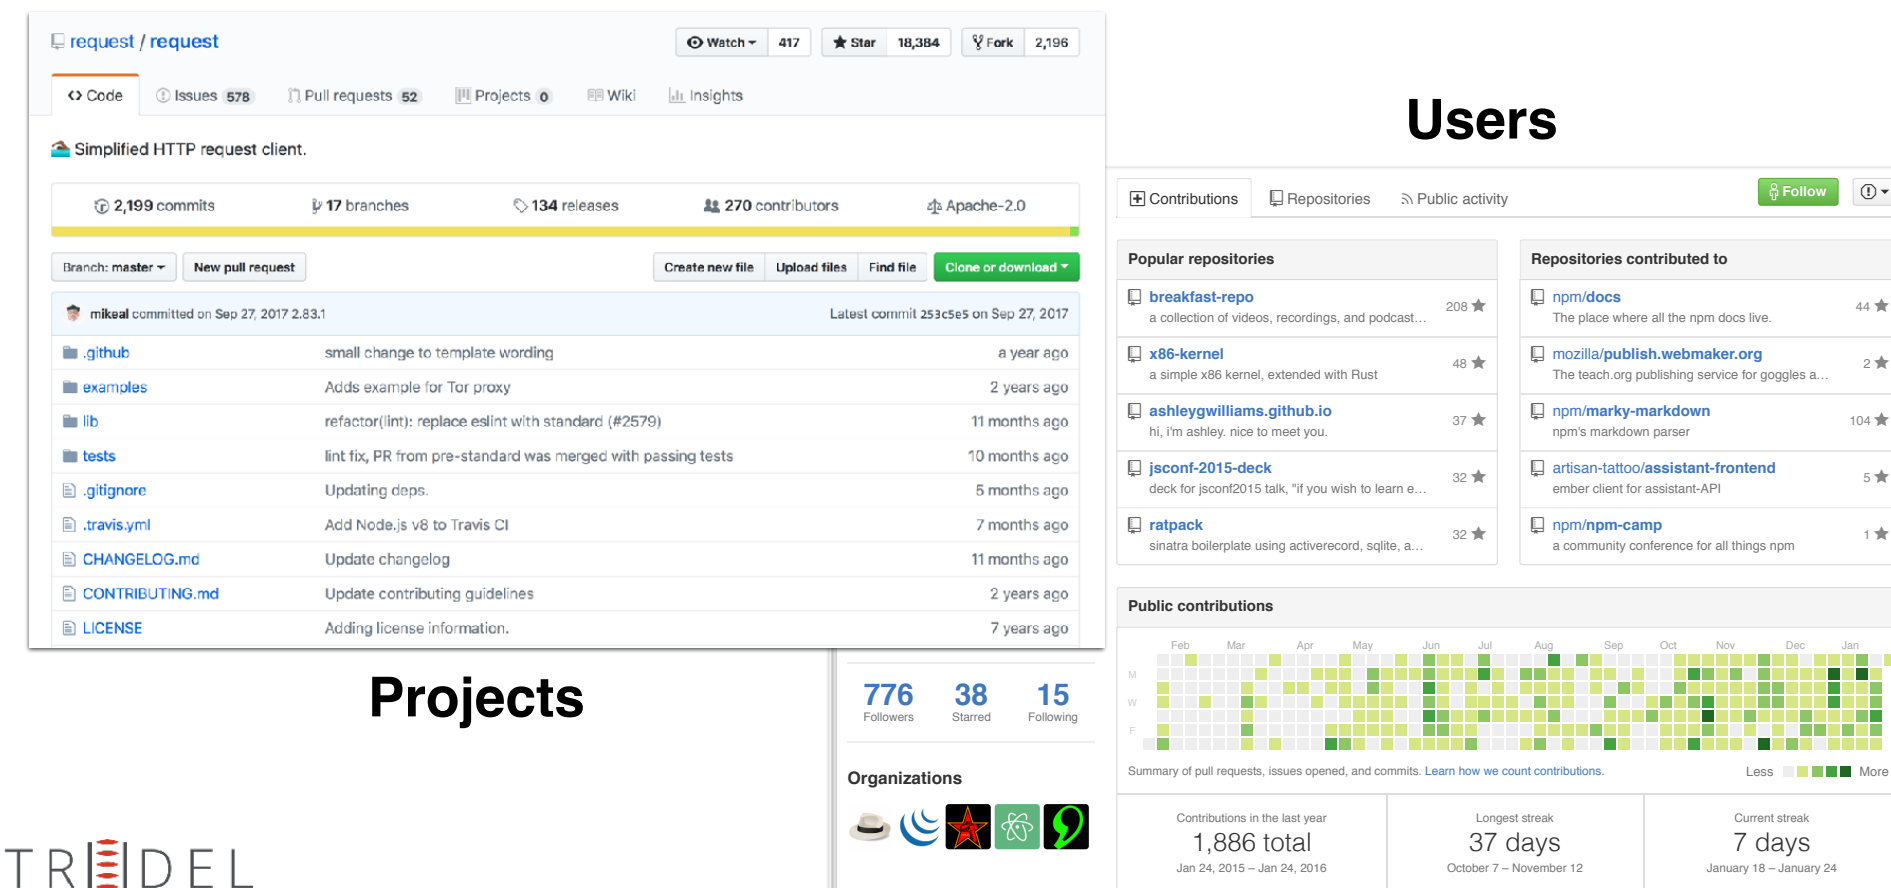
request / request

Watch 417 Star 18,384 Fork 2,196

<> Code Issues 578 Pull requests 52 Projects 0 Wiki Insights

Simplified HTTP request client.

2,199 commits 17 branches 134 releases 270 contributors Apache-2.0

Branch: master New pull request Create new file Upload files Find file Clone or download

mikeal committed on Sep 27, 2017 2.83.1 Latest commit 253c5e5 on Sep 27, 2017

| | | |
|---|---|---|
| .github | small change to template wording | a year ago |
| examples | Adds example for Tor proxy | 2 years ago |
| lib | refactor(lint): replace eslint with standard (#2579) | 11 months ago |
| tests | lint fix, PR from pre-standard was merged with passing tests | 10 months ago |
| .gitignore | Updating deps. | 5 months ago |
| .travis.yml | Add Node.js v8 to Travis CI | 7 months ago |
| CHANGELOG.md | Update changelog | 11 months ago |
| CONTRIBUTING.md | Update contributing guidelines | 2 years ago |
| LICENSE | Adding license information. | 7 years ago |

Projects

Users

Contributions Repositories Public activity Follow

Popular repositories

breakfast-repo 208 a collection of videos, recordings, and podcast...
x86-kernel 48 a simple x86 kernel, extended with Rust
ashleygwilliams.github.io 37 hi, i'm ashley. nice to meet you.
jsconf-2015-deck 32 deck for jsconf2015 talk, "if you wish to learn e...
ratpack 32 sinatra boilerplate using activerecord, sqlite, a...

Repositories contributed to

npm/docs 44 The place where all the npm docs live.
mozilla/publish.webmaker.org 2 The teach.org publishing service for goggles a...
npm/marky-markdown 104 npm's markdown parser
artisan-tattoo/assistant-frontend 5 ember client for assistant-API
npm/npm-camp 1 a community conference for all things npm

776 Followers 38 Starred 15 Following

Organizations

Public contributions

Feb Mar Apr May Jun Jul Aug Sep Oct Nov Dec Jan
M W F

Summary of pull requests, issues opened, and commits. Learn how we count contributions. Less More

Contributions in the last year 1,886 total Jan 24, 2015 – Jan 24, 2016
Longest streak 37 days October 7 – November 12
Current streak 7 days January 18 – January 24

TRIDEL